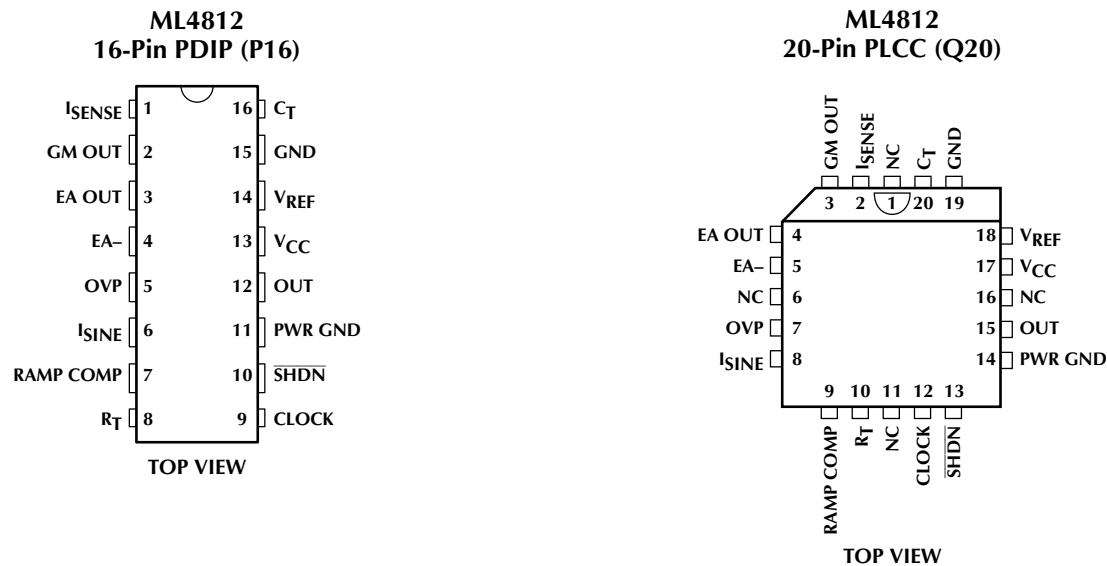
ML4812
16-Pin PDIP (P16)

$I_{SENSE}$ 1
GM OUT 2
EA OUT 3
EA– 4
OVP 5
$I_{SINE}$ 6
RAMP COMP 7
$R_T$ 8
16 $C_T$
15 GND
14 $V_{REF}$
13 $V_{CC}$
12 OUT
11 PWR GND
10 $\overline{SHDN}$
9 CLOCK

TOP VIEW

ML4812
20-Pin PLCC (Q20)

GM OUT
$I_{SENSE}$
NC
$C_T$
GND
3 2 1 20 19
EA OUT 4
EA– 5
NC 6
OVP 7
$I_{SINE}$ 8
18 $V_{REF}$
17 $V_{CC}$
16 NC
15 OUT
14 PWR GND
9 10 11 12 13
RAMP COMP
$R_T$
NC
CLOCK
$\overline{SHDN}$

TOP VIEW